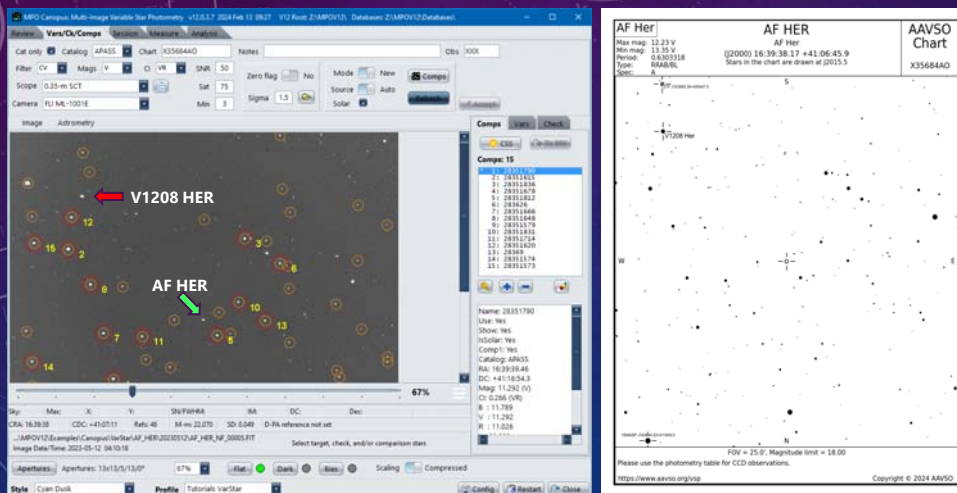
MPO Canopus: Multi-Image Variable Star Photometry v12.0.3.7 2024 Feb 13 09:27 V12 Root: Z:\MPOV12\ Databases: Z:\MPOV12\Databases\

Review Vars/Ck/Comps Session Measure Analysis

Cat only Catalog APASS Chart X35684AO Notes Obs XXX

Filter CV Mags V CI VR SNR 50

Scope 0.35-m SCT Sat 75

Camera FLI ML-1001E Min 3

Zero flag No

Sigma 1.5

Mode New Source Auto Solar

Comps Refresh Accept

Image Astrometry

V1208 HER

AF HER

12 15 2 3 6 8 10 13 7 11 5 14

67%

Comps Vars Check

CSS

Comps: 15

1: 28351790
2: 28351815
3: 28351836
4: 28351678
5: 28351812
6: 283626
7: 28351666
8: 28351648
9: 28351579
10: 28351831
11: 28351714
12: 28351620
13: 28369
14: 28351574
15: 28351573

Name: 28351790
Use: Yes
Show: Yes
IsSolar: Yes
Comp1: Yes
Catalog: APASS
RA: 16:39:39.46
DC: +41:16:54.3
Mag: 11.292 (V)
CI: 0.266 (VR)
B : 11.789
V : 11.292
R : 11.026

Sky: Max: X: Y: SN/FWHM: IM: DC: Dec:
CRA: 16:39:38 CDC: +41:07:11 Refs: 46 M-m: 22.070 SD: 0.049 D-PA reference not set
...\MPOV12\Examples\Canopus\VarStar\AF_HER\20230512\AF_HER_NF_00005.FIT
Image Date/Time: 2023-05-12 04:10:18 Select target, check, and/or comparison stars

Apertures Apertures: 13x13/5/13/0* 67% Flat Dark Bias Scaling Compressed

Style Cyan Dusk Profile Tutorials VarStar Config Restart Close

AF Her
Max mag: 12.23 V
Min mag: 13.35 V
Period: 0.6303318
Type: RRAB/BL
Spec: A

AF HER
AF Her
(J2000) 16:39:38.17 +41:06:45.9
Stars in the chart are drawn at J2015.5

AAVSO Chart
X35684AO

S
V1208 Her
W E
N

FOV = 25.0', Magnitude limit = 18.00
Please use the photometry table for CCD observations.
https://www.aavso.org/vsp Copyright © 2024 AAVSO